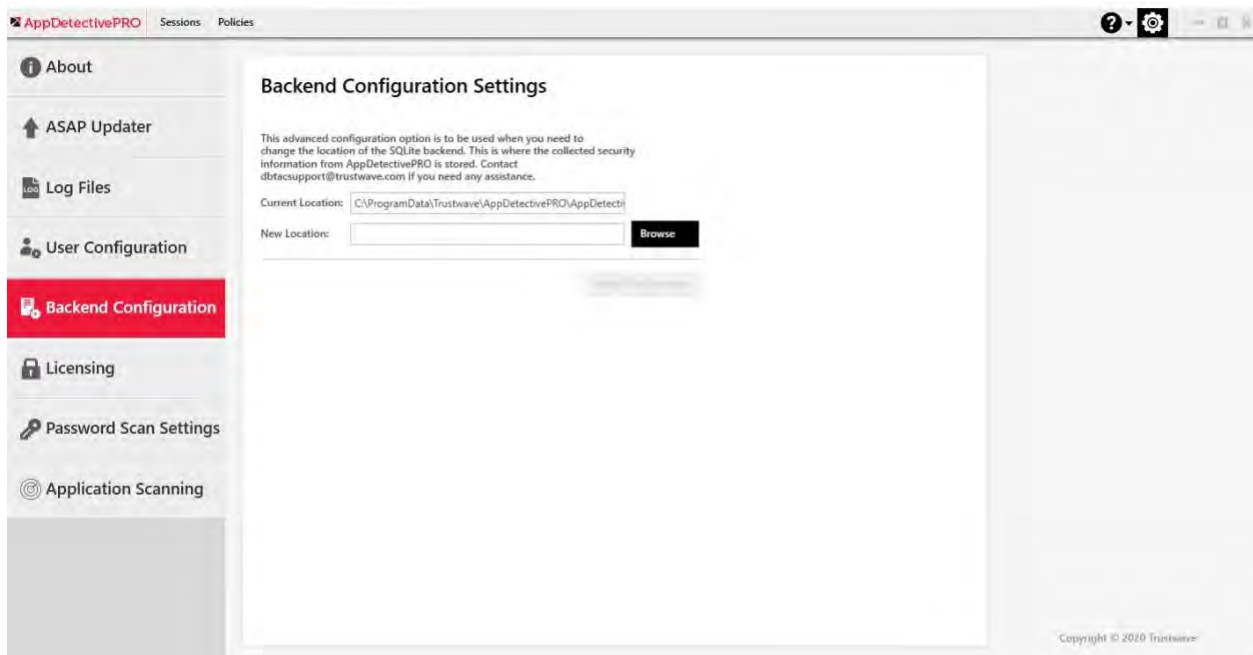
AppDetectivePRO Sessions Policies

About

ASAP Updater

Log Files

User Configuration

Backend Configuration

Licensing

Password Scan Settings

Application Scanning

Backend Configuration Settings

This advanced configuration option is to be used when you need to change the location of the SQLite backend. This is where the collected security information from AppDetectivePRO is stored. Contact dbtacsupport@trustwave.com if you need any assistance.

Current Location: C:\ProgramData\Trustwave\AppDetectivePRO\AppDetecti

New Location:

Browse

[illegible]

Copyright © 2020 Trustwave